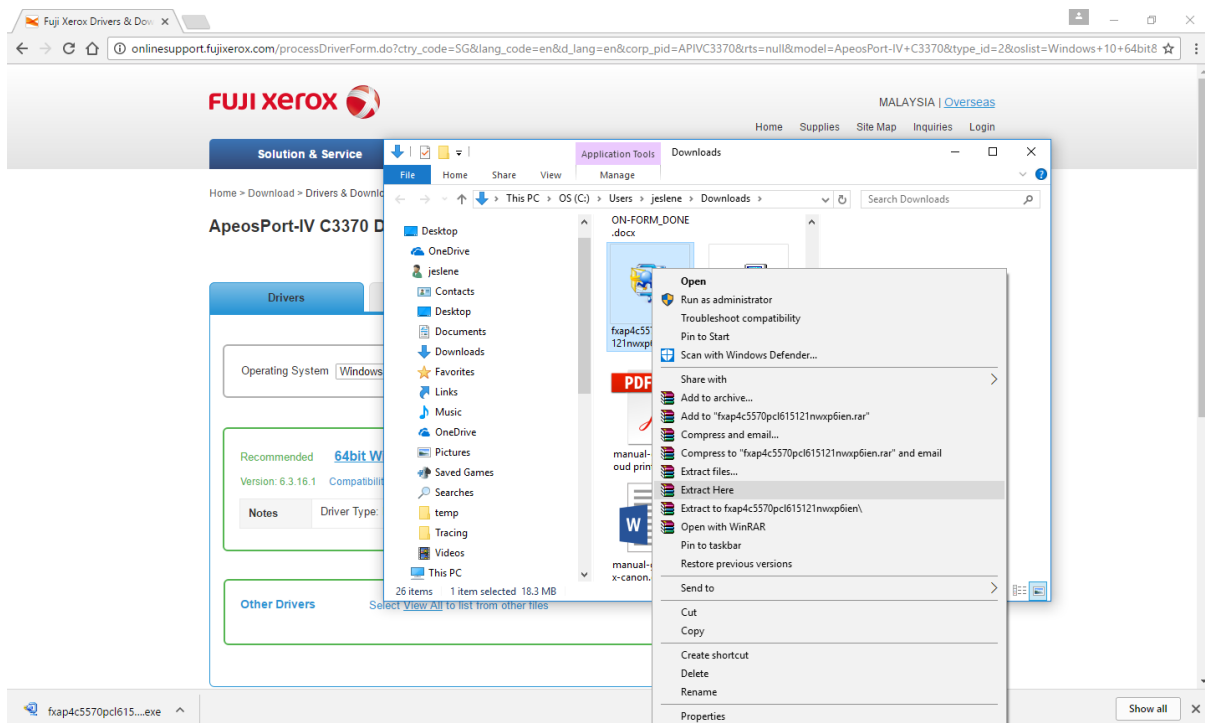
Fuji Xerox Drivers & Dow ×

onlinesupport.fujixerox.com/processDriverForm.do?ctry_code=SG&lang_code=en&d_lang=en&corp_pid=APIVC3370&rts=null&model=ApeosPort-IV+C3370&type_id=2&oslist=Windows+10+64bit8

FUJI xerox

MALAYSIA | Overseas

Home Supplies Site Map Inquiries Login

Solution & Service

Home > Download > Drivers & Downlo

ApeosPort-IV C3370 D

Drivers

Operating System Windows

Recommended 64bit W

Version: 6.3.16.1 Compatibili

Notes Driver Type:

Other Drivers Select View All to list from other files

Application Tools Downloads

File Home Share View Manage

This PC > OS (C:) > Users > jeslene > Downloads >

Search Downloads

Desktop
OneDrive
jeslene
Contacts
Desktop
Documents
Downloads
Favorites
Links
Music
OneDrive
Pictures
Saved Games
Searches
temp
Tracing
Videos
This PC

ON-FORM_DONE .docx

fxap4c557 121nwxp

PDF

manual- oud print

manual- x-canon.

26 items 1 item selected 18.3 MB

Open
Run as administrator
Troubleshoot compatibility
Pin to Start
Scan with Windows Defender...
Share with
Add to archive...
Add to "fxap4c5570pcl615121nwxp6ien.rar"
Compress and email...
Compress to "fxap4c5570pcl615121nwxp6ien.rar" and email
Extract files...
Extract Here
Extract to fxap4c5570pcl615121nwxp6ien\
Open with WinRAR
Pin to taskbar
Restore previous versions
Send to
Cut
Copy
Create shortcut
Delete
Rename
Properties

fxap4c5570pcl615....exe

Show all